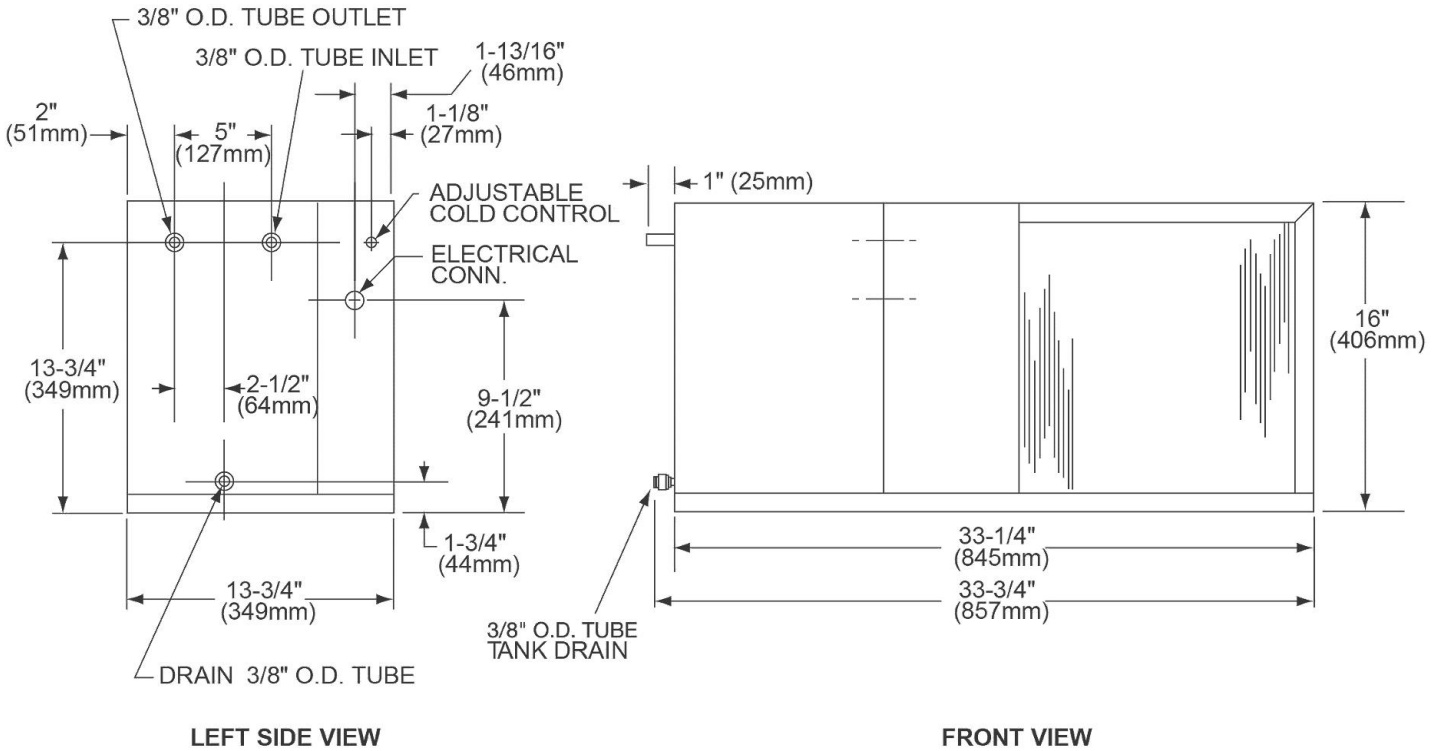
3/8" O.D. TUBE OUTLET
3/8" O.D. TUBE INLET
1-13/16" (46mm)
1-1/8" (27mm)
2" (51mm)
5" (127mm)
ADJUSTABLE COLD CONTROL
ELECTRICAL CONN.
13-3/4" (349mm)
2-1/2" (64mm)
9-1/2" (241mm)
1-3/4" (44mm)
13-3/4" (349mm)
DRAIN 3/8" O.D. TUBE
1" (25mm)
16" (406mm)
33-1/4" (845mm)
33-3/4" (857mm)
3/8" O.D. TUBE TANK DRAIN

LEFT SIDE VIEW

FRONT VIEW